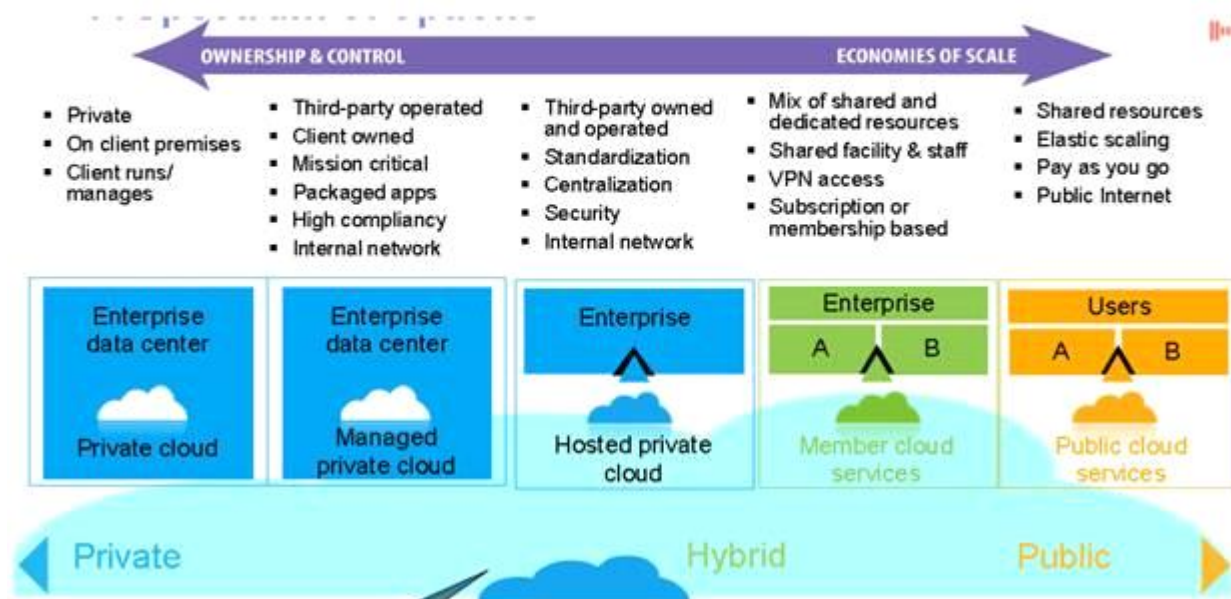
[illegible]

OWNERSHIP & CONTROL

ECONOMIES OF SCALE

- Private
- On client premises
- Client runs/ manages

- Third-party operated
- Client owned
- Mission critical
- Packaged apps
- High compliancy
- Internal network

- Third-party owned and operated
- Standardization
- Centralization
- Security
- Internal network

- Mix of shared and dedicated resources
- Shared facility & staff
- VPN access
- Subscription or membership based

- Shared resources
- Elastic scaling
- Pay as you go
- Public Internet

Enterprise data center

Private cloud

Enterprise data center

Managed private cloud

Enterprise

Hosted private cloud

Enterprise

A

B

Member cloud services

Users

A

B

Public cloud services

Private

Hybrid

Public